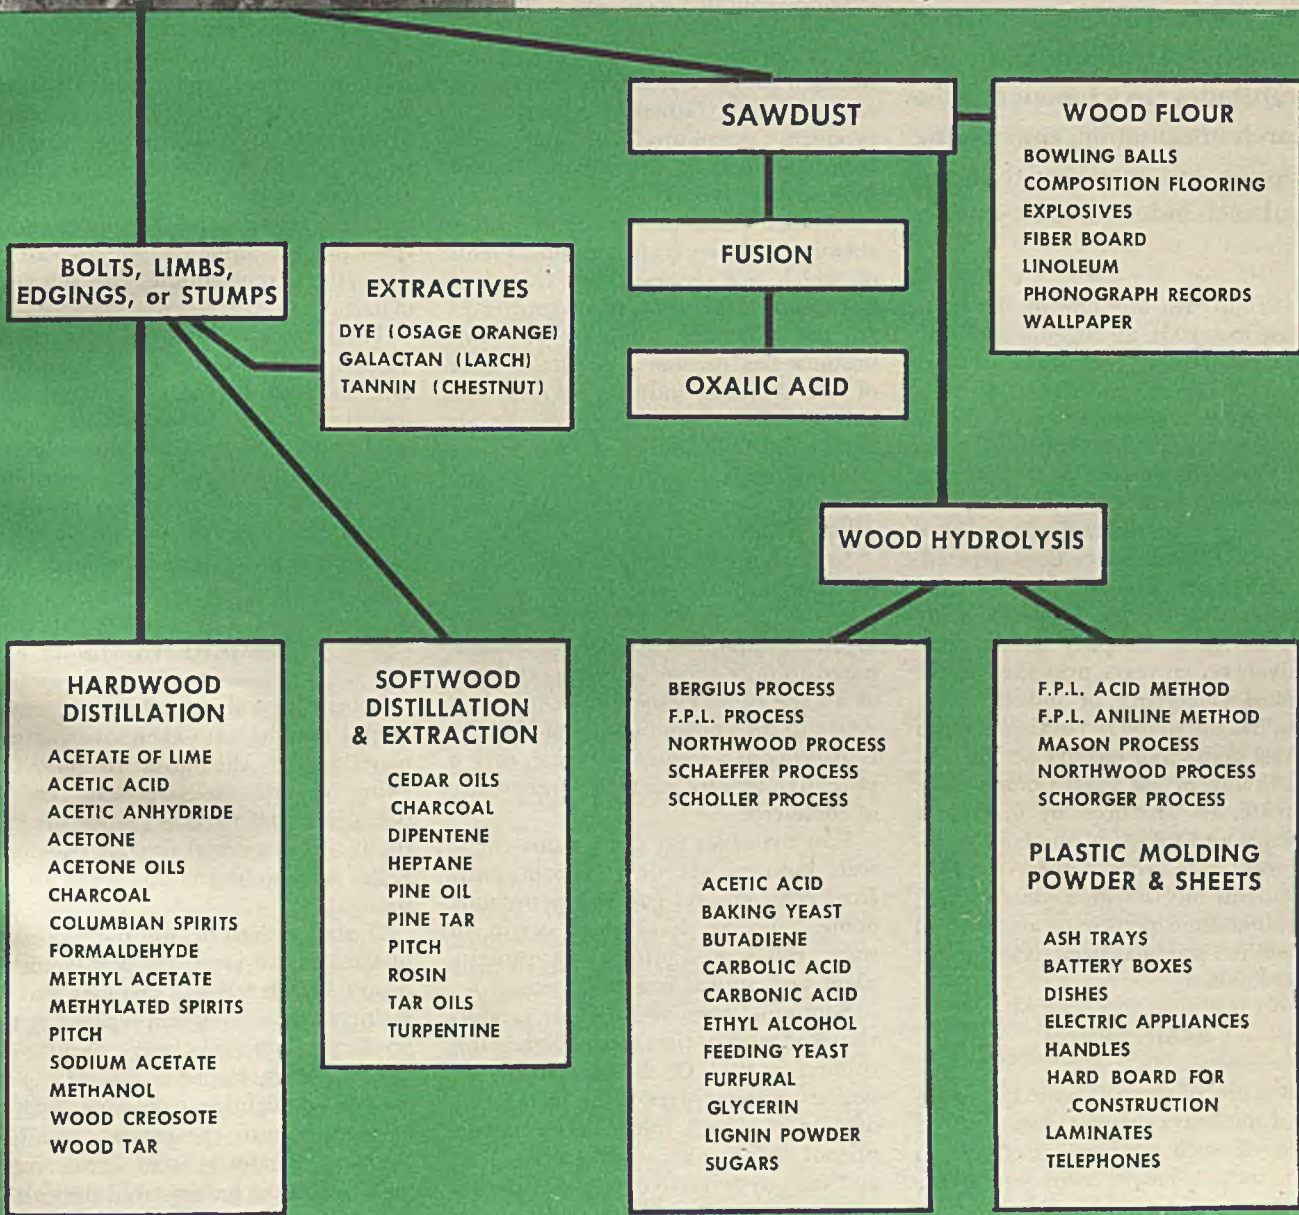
SAWDUST

WOOD FLOUR
BOWLING BALLS
COMPOSITION FLOORING
EXPLOSIVES
FIBER BOARD
LINOLEUM
PHONOGRAPH RECORDS
WALLPAPER

FUSION

OXALIC ACID

BOLTS, LIMBS, EDGINGS, or STUMPS

EXTRACTIVES
DYE (OSAGE ORANGE)
GALACTAN (LARCH)
TANNIN (CHESTNUT)

WOOD HYDROLYSIS

HARDWOOD DISTILLATION
ACETATE OF LIME
ACETIC ACID
ACETIC ANHYDRIDE
ACETONE
ACETONE OILS
CHARCOAL
COLUMBIAN SPIRITS
FORMALDEHYDE
METHYL ACETATE
METHYLATED SPIRITS
PITCH
SODIUM ACETATE
METHANOL
WOOD CREOSOTE
WOOD TAR

SOFTWOOD DISTILLATION & EXTRACTION
CEDAR OILS
CHARCOAL
DIPENTENE
HEPTANE
PINE OIL
PINE TAR
PITCH
ROSIN
TAR OILS
TURPENTINE

BERGIUS PROCESS
F.P.L. PROCESS
NORTHWOOD PROCESS
SCHAEFFER PROCESS
SCHOLLER PROCESS

ACETIC ACID
BAKING YEAST
BUTADIENE
CARBOLIC ACID
CARBONIC ACID
ETHYL ALCOHOL
FEEDING YEAST
FURFURAL
GLYCERIN
LIGNIN POWDER
SUGARS

F.P.L. ACID METHOD
F.P.L. ANILINE METHOD
MASON PROCESS
NORTHWOOD PROCESS
SCHORGER PROCESS

PLASTIC MOLDING POWDER & SHEETS
ASH TRAYS
BATTERY BOXES
DISHES
ELECTRIC APPLIANCES
HANDLES
HARD BOARD FOR CONSTRUCTION
LAMINATES
TELEPHONES